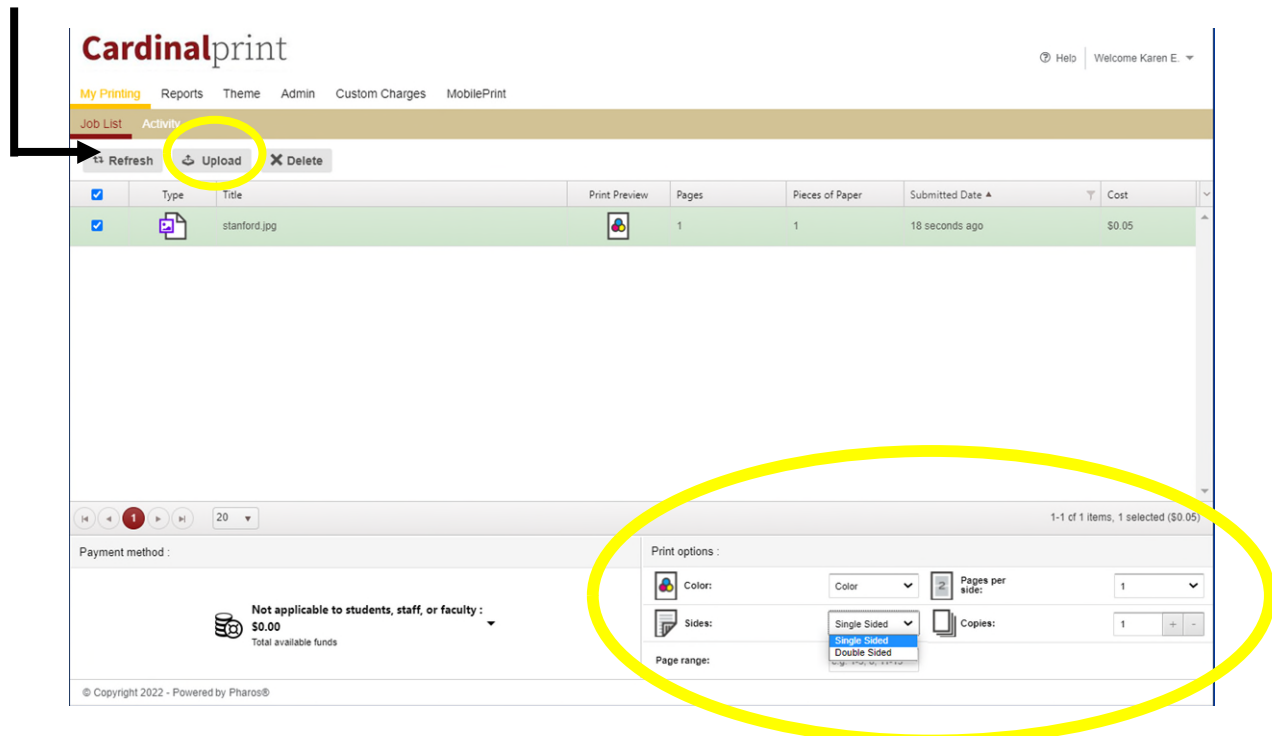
Cardinalprint

Help | Welcome Karen E.

My Printing Reports Theme Admin Custom Charges MobilePrint

Job List Activity

Refresh Upload Delete

| | Type | Title | Print Preview | Pages | Pieces of Paper | Submitted Date | Cost |
|---|---|---|---|---|---|---|---|
| ☑ | | stanford.jpg | | 1 | 1 | 18 seconds ago | $0.05 |

1 20

1-1 of 1 items, 1 selected ($0.05)

Payment method :

Not applicable to students, staff, or faculty :
$0.00
Total available funds

Print options :

Color: Color
Pages per side: 1
Sides: Single Sided
Single Sided
Double Sided
Copies: 1
Page range: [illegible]

© Copyright 2022 - Powered by Pharos®